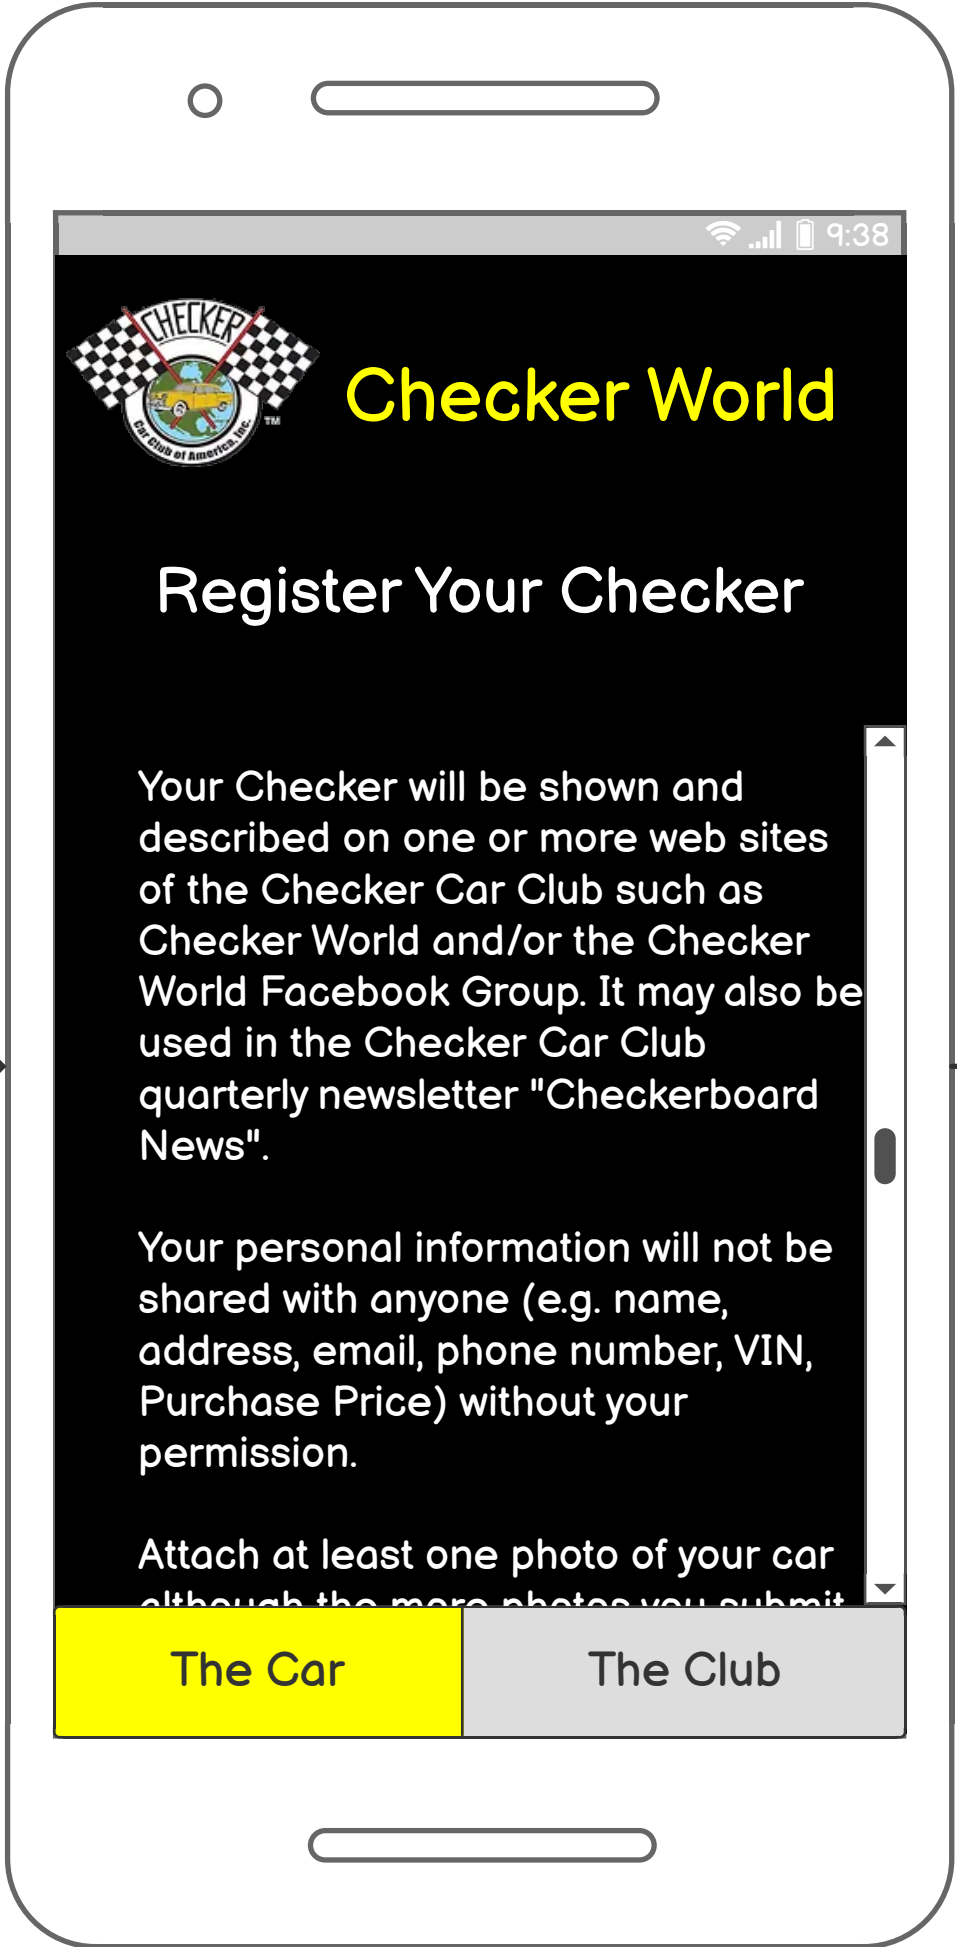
9:38

CHECKER
Car Club of America, Inc.
TM

Checker World

Register Your Checker

Your Checker will be shown and described on one or more web sites of the Checker Car Club such as Checker World and/or the Checker World Facebook Group. It may also be used in the Checker Car Club quarterly newsletter "Checkerboard News".

Your personal information will not be shared with anyone (e.g. name, address, email, phone number, VIN, Purchase Price) without your permission.

Attach at least one photo of your car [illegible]

The Car | The Club